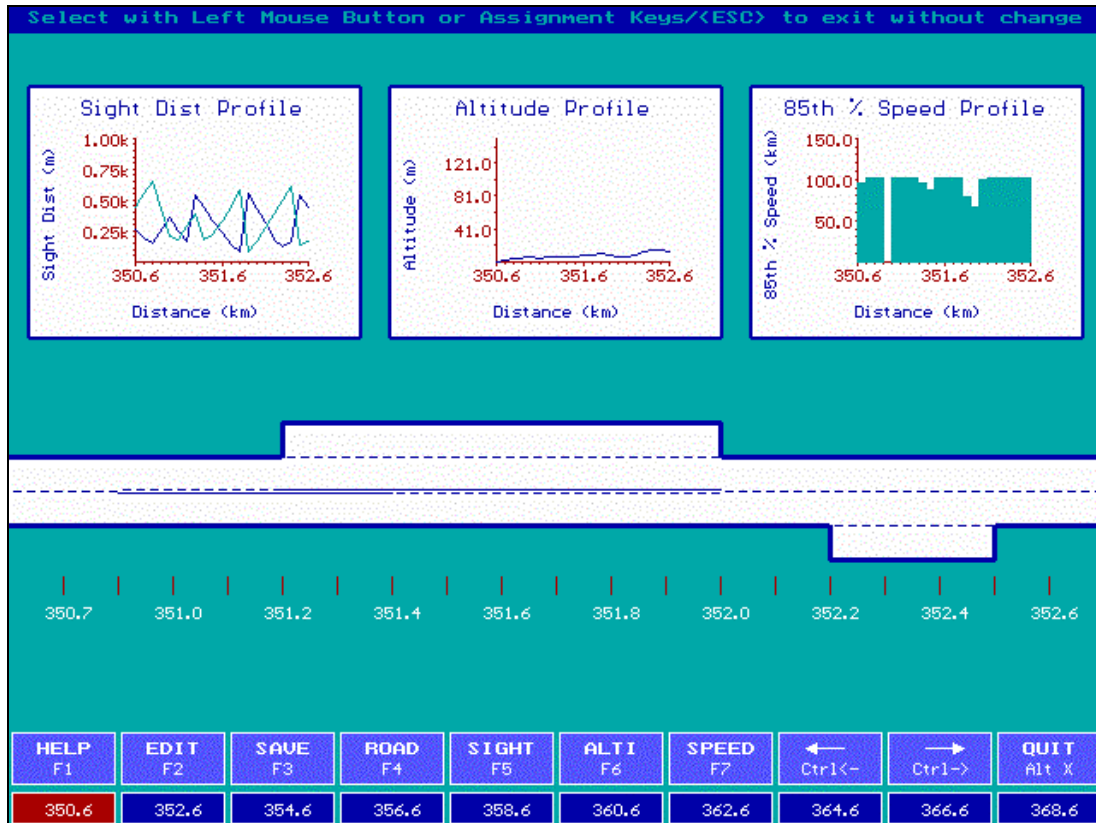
Select with Left Mouse Button or Assignment Keys/<ESC> to exit without change

Sight Dist Profile
Sight Dist (m)
1.00k
0.75k
0.50k
0.25k
350.6
351.6
352.6
Distance (km)

Altitude Profile
Altitude (m)
121.0
81.0
41.0
350.6
351.6
352.6
Distance (km)

85th % Speed Profile
85th % Speed (km)
150.0
100.0
50.0
350.6
351.6
352.6
Distance (km)

350.7 351.0 351.2 351.4 351.6 351.8 352.0 352.2 352.4 352.6

HELP F1
EDIT F2
SAVE F3
ROAD F4
SIGHT F5
ALTI F6
SPEED F7
← Ctrl<-
→ Ctrl->
QUIT Alt X

350.6 352.6 354.6 356.6 358.6 360.6 362.6 364.6 366.6 368.6